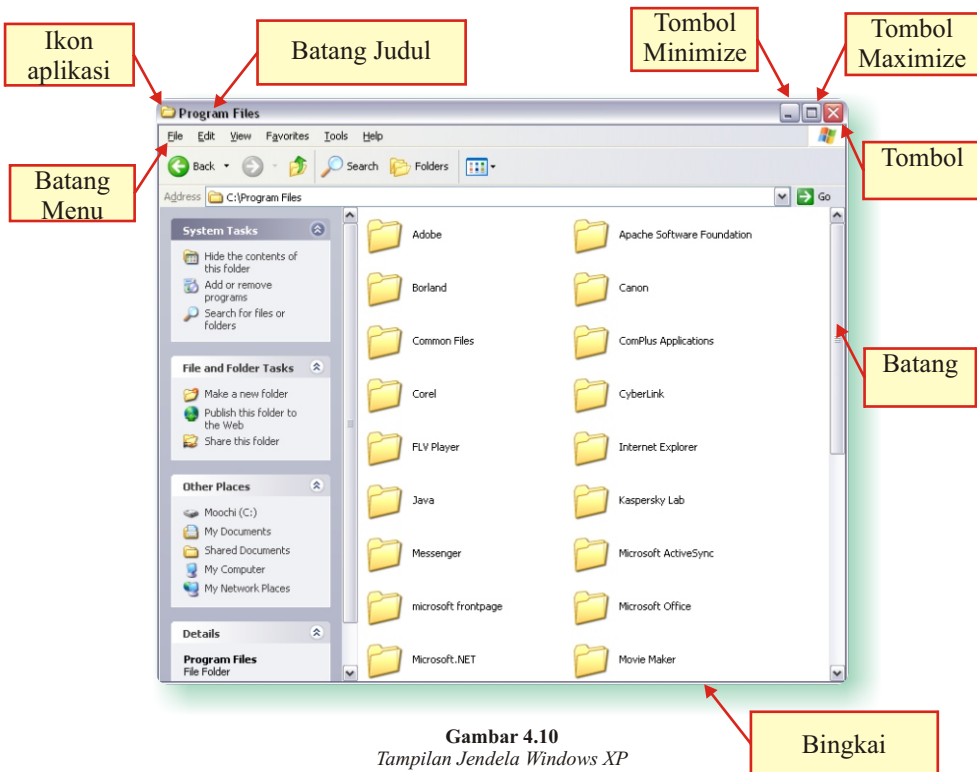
Ikon aplikasi

Batang Judul

Tombol Minimize

Tombol Maximize

Program Files

File Edit View Favorites Tools Help

Batang Menu

Tombol

Back Search Folders

Address C:\Program Files Go

System Tasks

Hide the contents of this folder

Add or remove programs

Search for files or folders

File and Folder Tasks

Make a new folder

Publish this folder to the Web

Share this folder

Other Places

Moochi (C:)

My Documents

Shared Documents

My Computer

My Network Places

Details

Program Files

File Folder

Adobe

Apache Software Foundation

Borland

Canon

Common Files

ComPlus Applications

Corel

CyberLink

FLV Player

Internet Explorer

Java

Kaspersky Lab

Messenger

Microsoft ActiveSync

microsoft frontpage

Microsoft Office

Microsoft.NET

Movie Maker

Batang

Bingkai

Gambar 4.10

Tampilan Jendela Windows XP